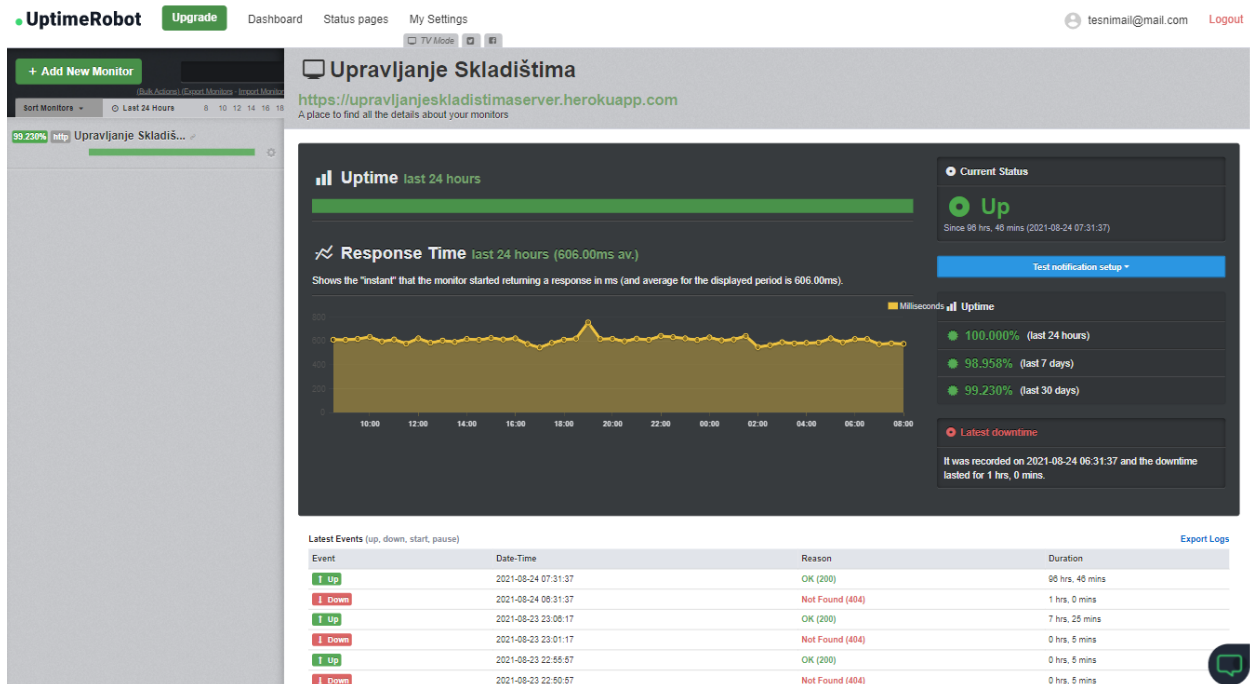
UptimeRobot Upgrade Dashboard Status pages My Settings

TV Mode

tesnimail@mail.com Logout

+ Add New Monitor

(Bulk Actions) (Export Monitors - Import Monitor

Sort Monitors Last 24 Hours 8 10 12 14 16 18

99.230% http Upravljanje Skladiš...

Upravljanje Skladištima

https://upravljanjeskladistimaserver.herokuapp.com

A place to find all the details about your monitors

Uptime last 24 hours

Response Time last 24 hours (606.00ms av.)

Shows the "instant" that the monitor started returning a response in ms (and average for the displayed period is 606.00ms).

Milliseconds

800
600
400
200
0

10:00 12:00 14:00 16:00 18:00 20:00 22:00 00:00 02:00 04:00 06:00 08:00

Current Status

Up

Since 96 hrs, 46 mins (2021-08-24 07:31:37)

Test notification setup

Uptime

100.000% (last 24 hours)

98.958% (last 7 days)

99.230% (last 30 days)

Latest downtime

It was recorded on 2021-08-24 06:31:37 and the downtime lasted for 1 hrs, 0 mins.

Latest Events (up, down, start, pause)

Export Logs

| Event | Date-Time | Reason | Duration |
|---|---|---|---|
| Up | 2021-08-24 07:31:37 | OK (200) | 96 hrs, 46 mins |
| Down | 2021-08-24 06:31:37 | Not Found (404) | 1 hrs, 0 mins |
| Up | 2021-08-23 23:06:17 | OK (200) | 7 hrs, 25 mins |
| Down | 2021-08-23 23:01:17 | Not Found (404) | 0 hrs, 5 mins |
| Up | 2021-08-23 22:55:57 | OK (200) | 0 hrs, 5 mins |
| Down | 2021-08-23 22:50:57 | Not Found (404) | 0 hrs, 5 mins |